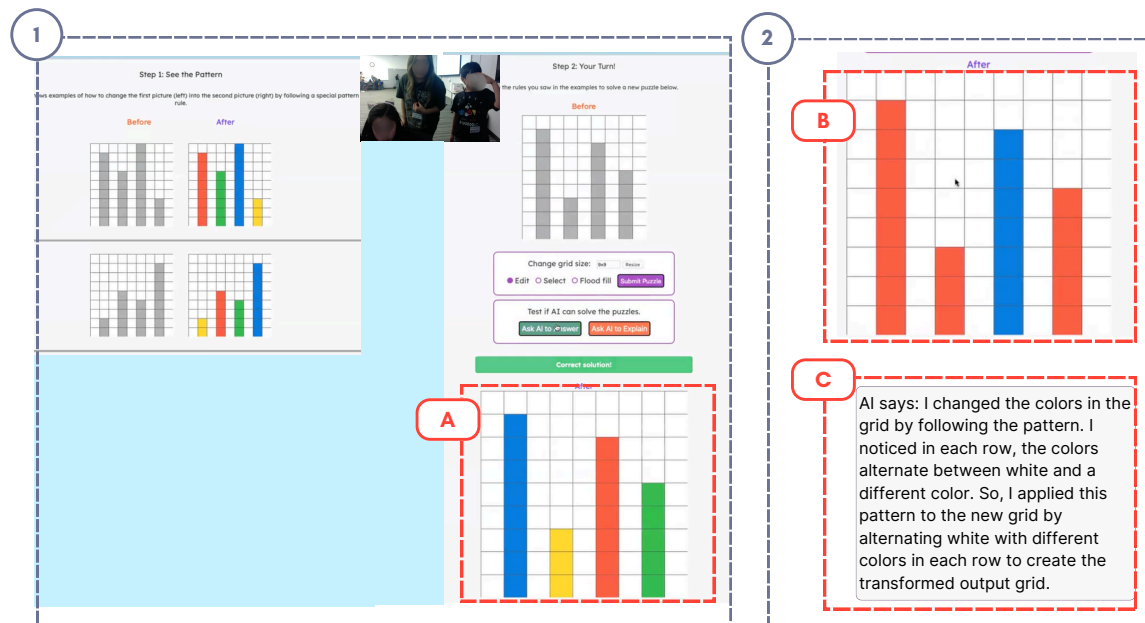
1

Step 1: See the Pattern

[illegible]ws examples of how to change the first picture (left) into the second picture (right) by following a special pattern rule.

Before

After

Step 2: Your Turn!

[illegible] the rules you saw in the examples to solve a new puzzle below.

Before

Change grid size: 9x9 Resize

Edit Select Flood fill Submit Puzzle

Test if AI can solve the puzzles.

Ask AI to Answer Ask AI to Explain

Correct solution!

After

A

2

After

B

C

AI says: I changed the colors in the grid by following the pattern. I noticed in each row, the colors alternate between white and a different color. So, I applied this pattern to the new grid by alternating white with different colors in each row to create the transformed output grid.